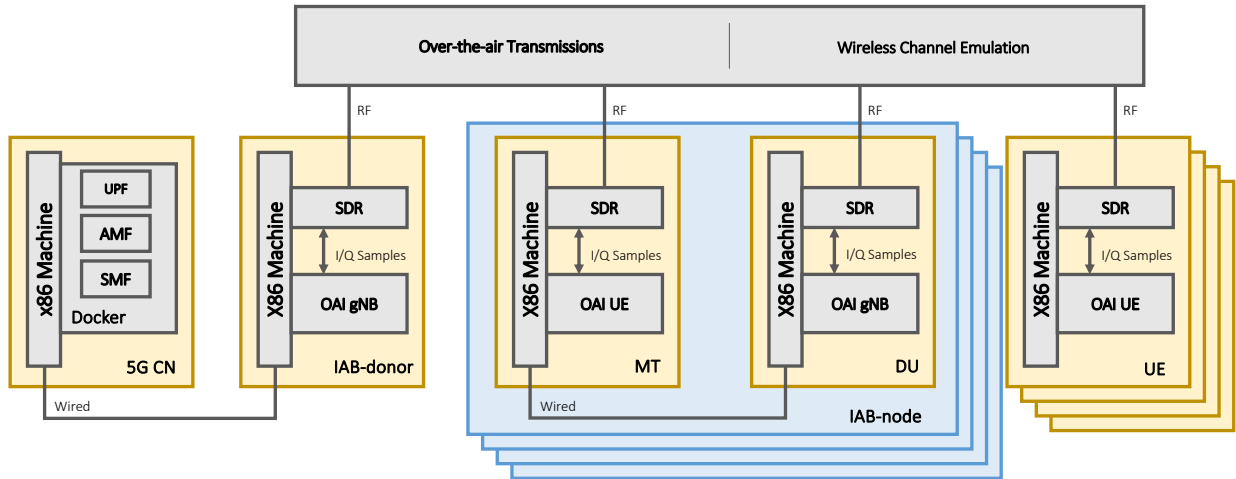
Over-the-air Transmissions

Wireless Channel Emulation

RF

RF

RF

RF

x86 Machine

UPF

AMF

SMF

Docker

5G CN

X86 Machine

SDR

I/Q Samples

OAI gNB

IAB-donor

X86 Machine

SDR

I/Q Samples

OAI UE

MT

X86 Machine

SDR

I/Q Samples

OAI gNB

DU

IAB-node

X86 Machine

SDR

I/Q Samples

OAI UE

UE

Wired

Wired